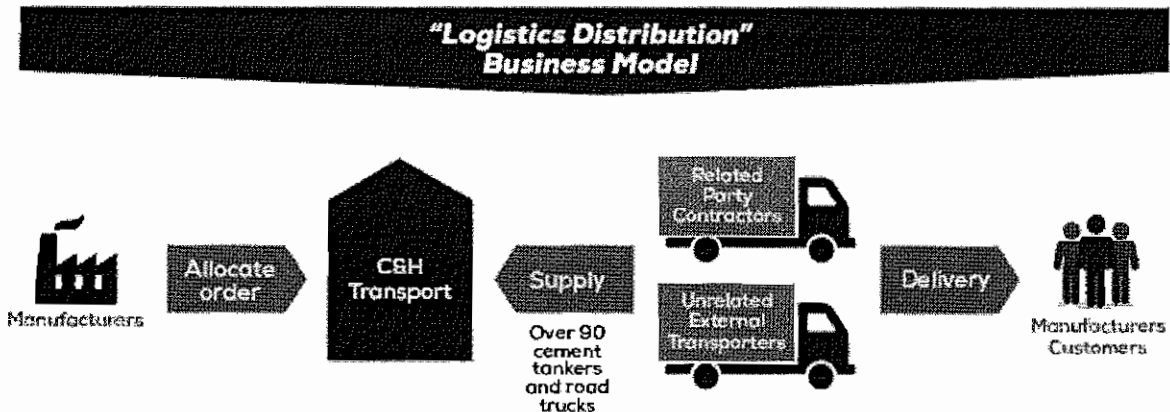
"Logistics Distribution"
Business Model

Manufacturers

Allocate order

C&H Transport

Supply

Over 90 cement tankers and road trucks

Related Party Contractors

Unrelated External Transporters

Delivery

Manufacturers Customers